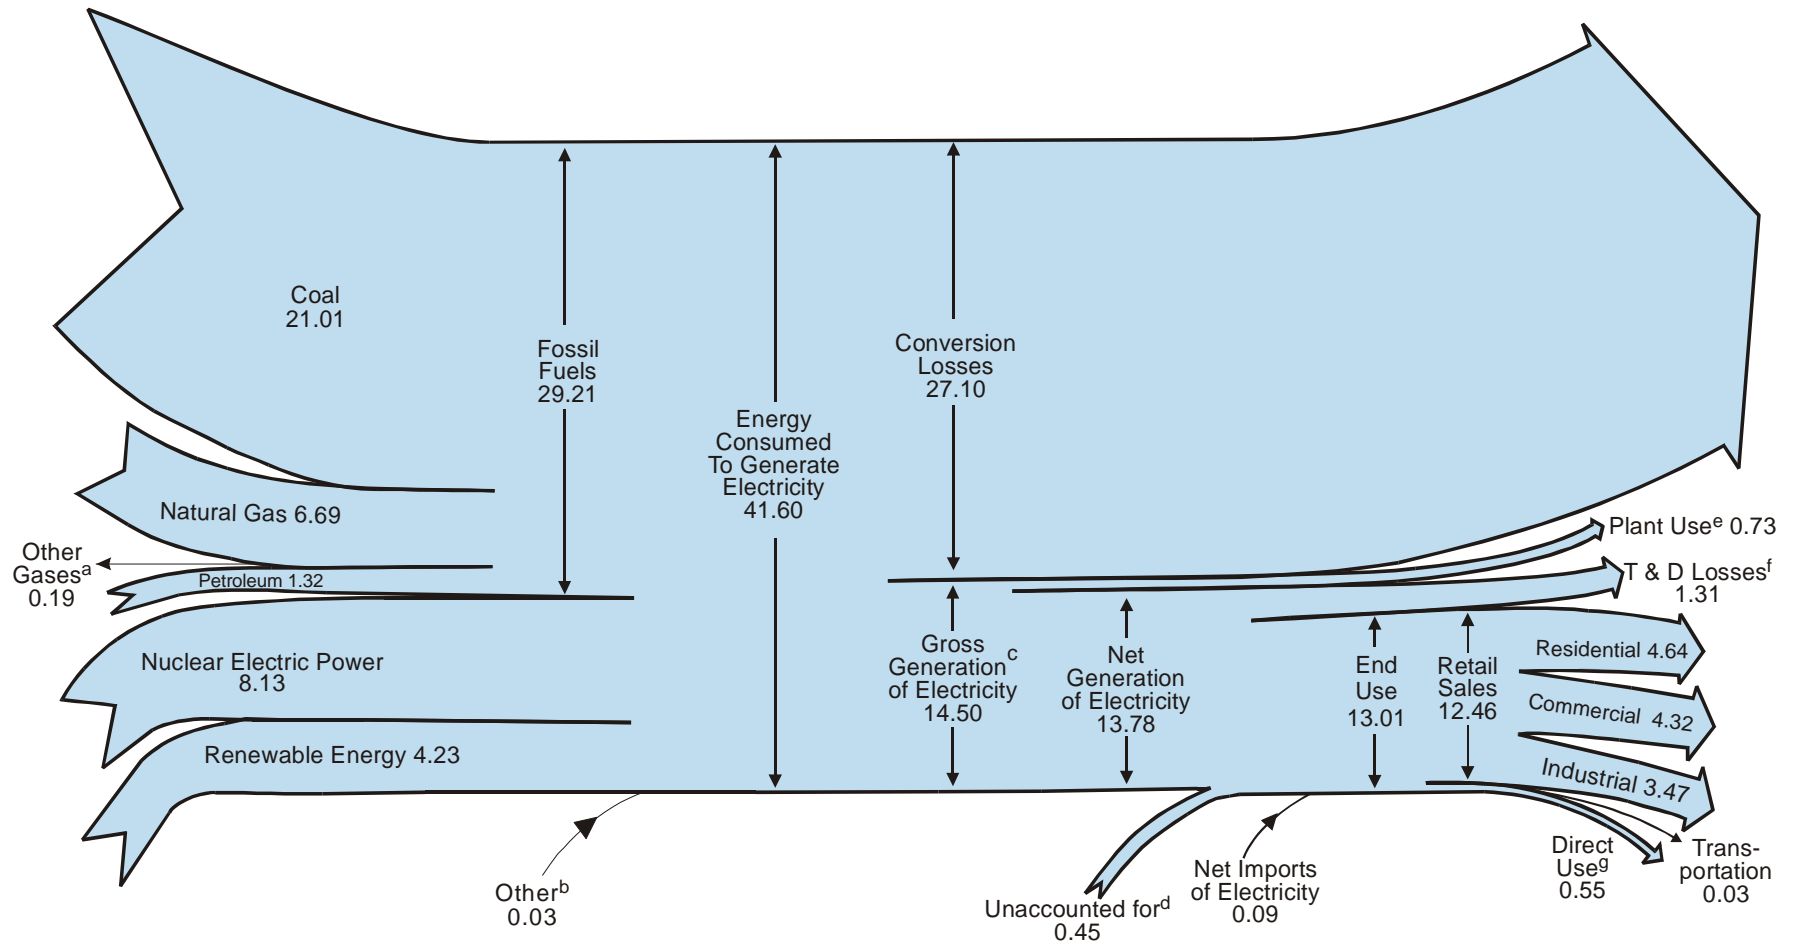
Coal
21.01

Fossil Fuels
29.21

Energy Consumed To Generate Electricity
41.60

Conversion Losses
27.10

Natural Gas 6.69

Other Gases$^a$
0.19

Petroleum 1.32

Nuclear Electric Power
8.13

Renewable Energy 4.23

Gross Generation$^c$ of Electricity
14.50

Net Generation of Electricity
13.78

End Use
13.01

Retail Sales
12.46

Plant Use$^e$ 0.73

T & D Losses$^f$
1.31

Residential 4.64

Commercial 4.32

Industrial 3.47

Direct Use$^g$
0.55

Trans-portation
0.03

Other$^b$
0.03

Unaccounted for$^d$
0.45

Net Imports of Electricity
0.09